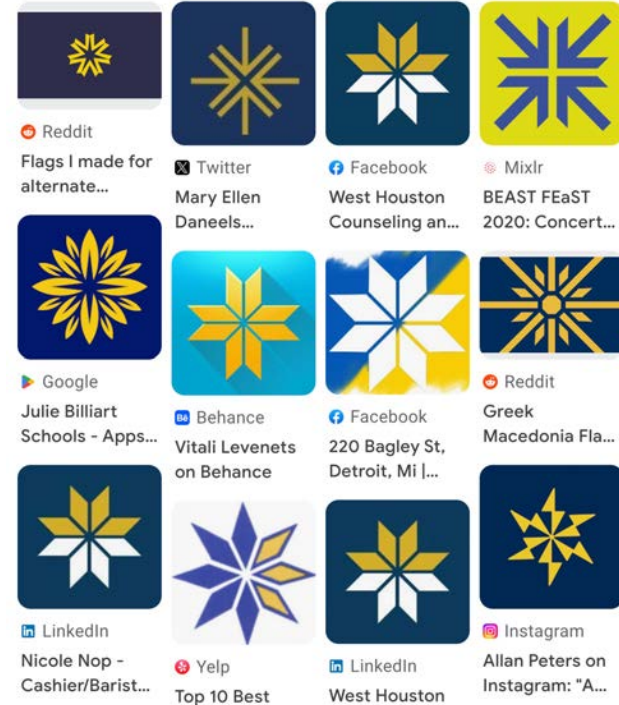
Reddit
Flags I made for alternate...

Google
Julie Billiart Schools - Apps...

LinkedIn
Nicole Nop - Cashier/Barist...

Twitter
Mary Ellen Daneels...

Behance
Vitali Levenets on Behance

Yelp
Top 10 Best

Facebook
West Houston Counseling an...

Facebook
220 Bagley St, Detroit, Mi |...

LinkedIn
West Houston

Mixlr
BEAST FEaST 2020: Concert...

Reddit
Greek Macedonia Fla...

Instagram
Allan Peters on Instagram: "A...